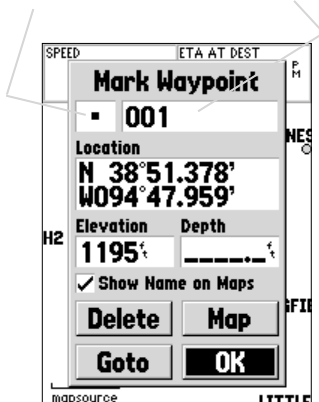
SPEED

ETA AT DEST

P M

Mark Waypoint

001

Location

N 38°51.378'
W094°47.959'

Elevation

Depth

1195 ft

_ _ _ _ . _ ft

✓ Show Name on Maps

Delete

Map

Goto

OK

NES

H2

GFIE

mapsource

LITTLE